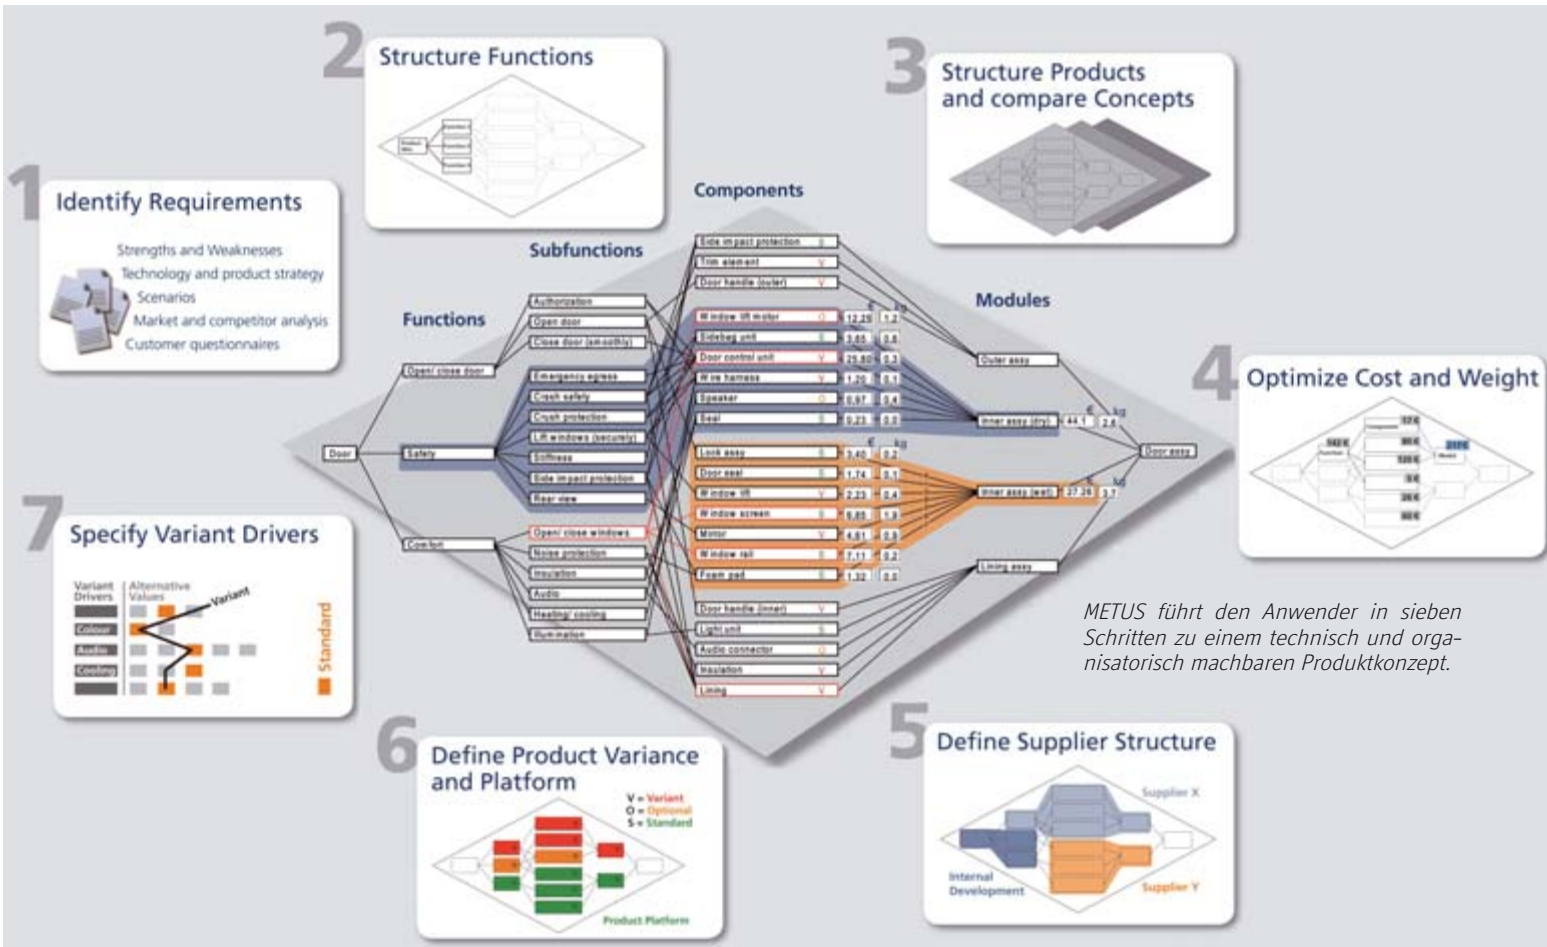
1 Identify Requirements

Strengths and Weaknesses
Technology and product strategy
Scenarios
Market and competitor analysis
Customer questionnaires

2 Structure Functions

3 Structure Products and compare Concepts

4 Optimize Cost and Weight

5 Define Supplier Structure

Supplier X
Internal Development
Supplier Y

6 Define Product Variance and Platform

V = Variant
O = Optional
S = Standard
Product Platform

7 Specify Variant Drivers

Variant Drivers
Alternative Values
Variant
Colour
Audio
Cooling
Standard

Functions
Subfunctions
Components
Modules

Door
Open/ close door
Safety
Comfort

Authorization
Open door
Close door (smoothly)
Emergency egress
Crash safety
Crash protection
Lift windows (securely)
Stiffness
Side impact protection
Rear view
Open/ close windows
Noise protection
Insulation
Audio
Heating/ cooling
Illumination

Side impact protection S
Trim element V
Door handle (outer) V
Window lift motor O 12.25 1.2
Sidebag unit S 3.85 0.8
Door control unit V 25.80 0.3
Wire harness V 1.20 0.1
Speaker O 0.97 0.4
Seal S 0.23 0.0
Lock assy S 3.40 0.2
Door seal S 1.74 0.1
Window lift V 2.23 0.4
Window screen S 6.85 1.8
Motor S 4.61 0.5
Window rail V 7.11 0.2
Foam pad S 1.32 0.0
Door handle (inner) V
Light unit S
Audio connector O
Insulation V
Lining V

€ kg
Outer assy
Inner assy (dry) 44.1 2.8
Inner assy (wet) 27.26 3.1
Lining assy
Door assy

METUS führt den Anwender in sieben Schritten zu einem technisch und organisatorisch machbaren Produktkonzept.